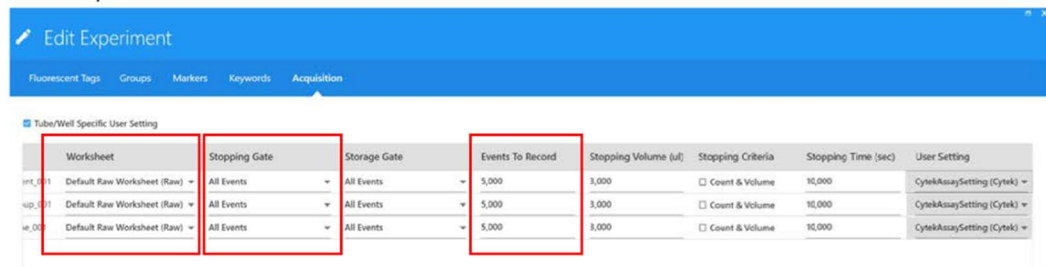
Edit Experiment

Fluorescent Tags Groups Markers Keywords Acquisition

Tube/Well Specific User Setting

| | Worksheet | Stopping Gate | Storage Gate | Events To Record | Stopping Volume (ul) | Stopping Criteria | Stopping Time (sec) | User Setting |
|---|---|---|---|---|---|---|---|---|
| ent_001 | Default Raw Worksheet (Raw) | All Events | All Events | 5,000 | 3,000 | Count & Volume | 10,000 | CytekAssaySetting (Cytek) |
| oup_001 | Default Raw Worksheet (Raw) | All Events | All Events | 5,000 | 3,000 | Count & Volume | 10,000 | CytekAssaySetting (Cytek) |
| e_001 | Default Raw Worksheet (Raw) | All Events | All Events | 5,000 | 3,000 | Count & Volume | 10,000 | CytekAssaySetting (Cytek) |